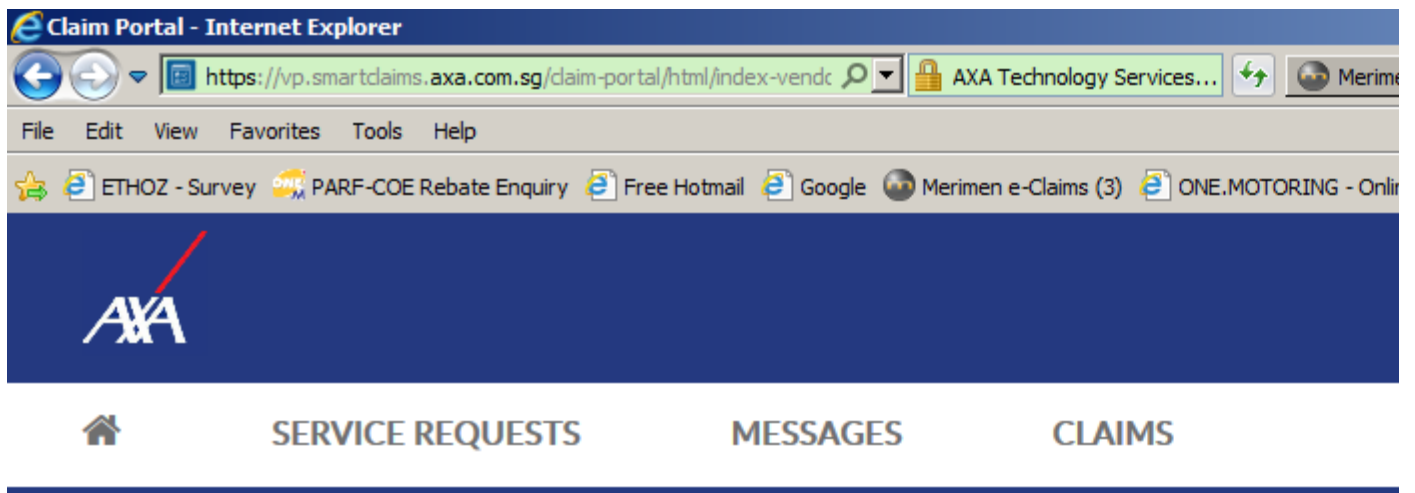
Claim Portal - Internet Explorer

https://vp.smartclaims.axa.com.sg/claim-portal/html/index-vendc

AXA Technology Services...

Merime

File Edit View Favorites Tools Help

ETHOZ - Survey PARF-COE Rebate Enquiry Free Hotmail Google Merimen e-Claims (3) ONE.MOTORING - Onli

AXA

SERVICE REQUESTS MESSAGES CLAIMS